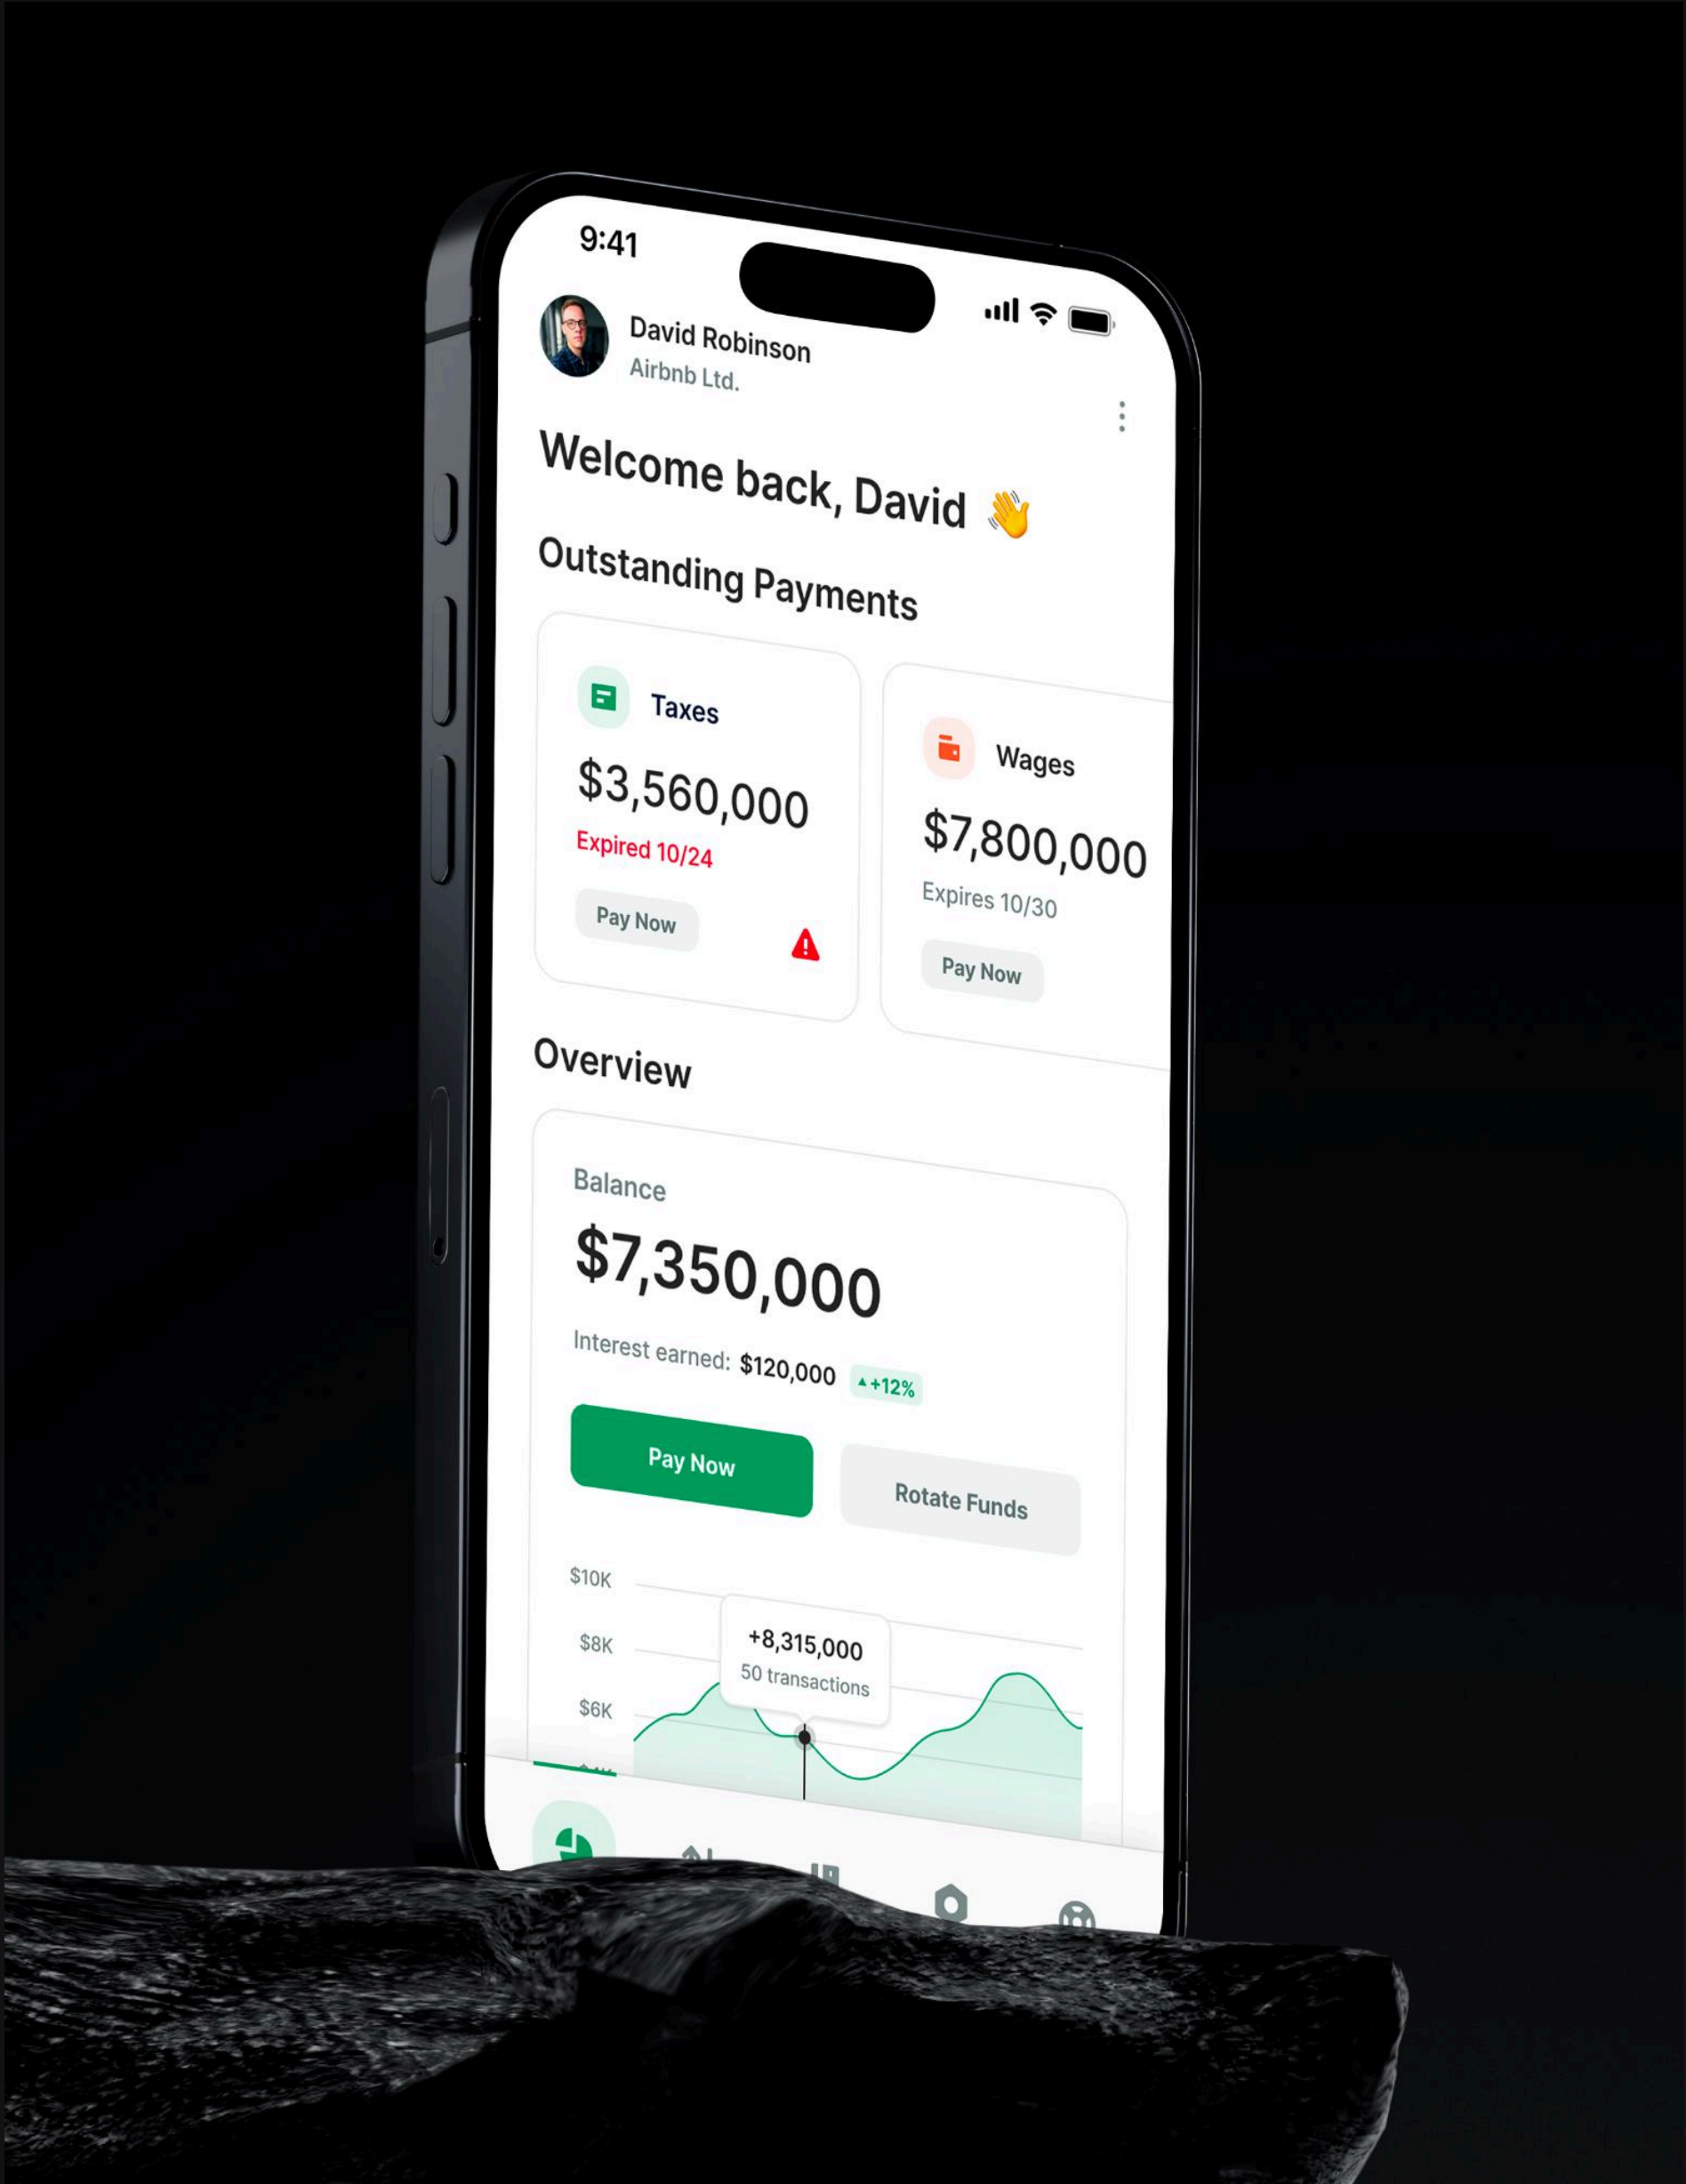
9:41

David Robinson
Airbnb Ltd.

Welcome back, David 👋

Outstanding Payments

Taxes
$3,560,000
Expired 10/24
Pay Now

Wages
$7,800,000
Expires 10/30
Pay Now

Overview

Balance
$7,350,000
Interest earned: $120,000 ▲+12%

Pay Now
Rotate Funds

$10K
$8K
$6K
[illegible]

+8,315,000
50 transactions